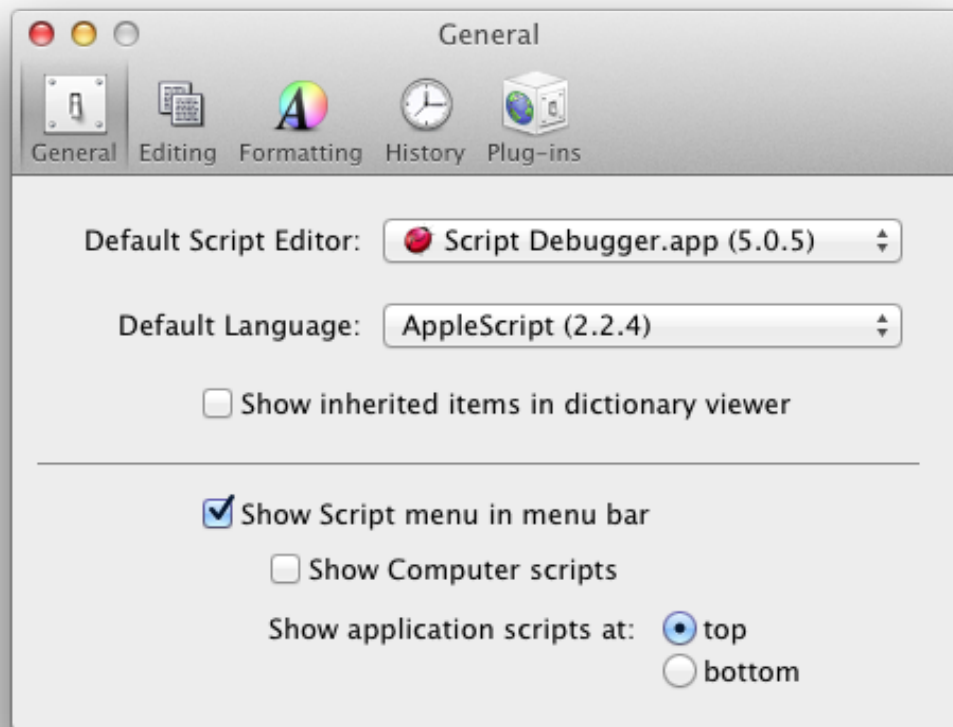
General

General Editing Formatting History Plug-ins

Default Script Editor: Script Debugger.app (5.0.5)

Default Language: AppleScript (2.2.4)

Show inherited items in dictionary viewer

Show Script menu in menu bar

Show Computer scripts

Show application scripts at: top bottom